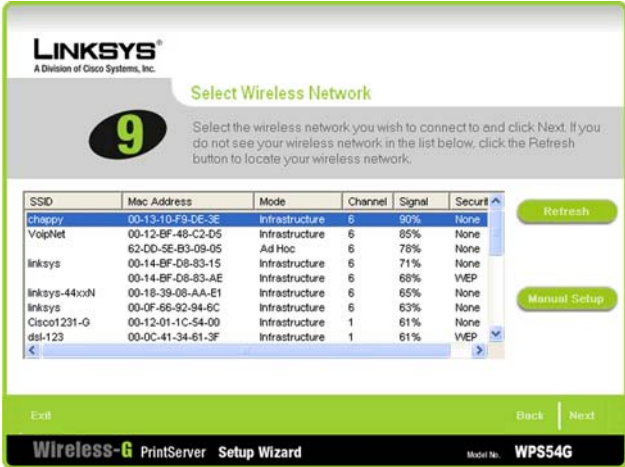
LINKSYS®
A Division of Cisco Systems, Inc.

9

Select Wireless Network

Select the wireless network you wish to connect to and click Next. If you do not see your wireless network in the list below, click the Refresh button to locate your wireless network.

| SSID | Mac Address | Mode | Channel | Signal | Securit |
|---|---|---|---|---|---|
| chappy | 00-13-10-F9-DE-3E | Infrastructure | 6 | 90% | None |
| VoipNet | 00-12-BF-48-C2-D5 | Infrastructure | 6 | 85% | None |
| | 62-DD-5E-B3-09-05 | Ad Hoc | 6 | 78% | None |
| linksys | 00-14-BF-D8-83-15 | Infrastructure | 6 | 71% | None |
| | 00-14-BF-D8-83-AE | Infrastructure | 6 | 68% | WEP |
| linksys-44xxN | 00-18-39-08-AA-E1 | Infrastructure | 6 | 65% | None |
| linksys | 00-0F-66-92-94-6C | Infrastructure | 6 | 63% | None |
| Cisco1231-G | 00-12-01-1C-54-00 | Infrastructure | 1 | 61% | None |
| dsl-123 | 00-0C-41-34-61-3F | Infrastructure | 1 | 61% | WEP |

Refresh

Manual Setup

Exit

Back

Next

Wireless-G PrintServer Setup Wizard

Model No. WPS54G